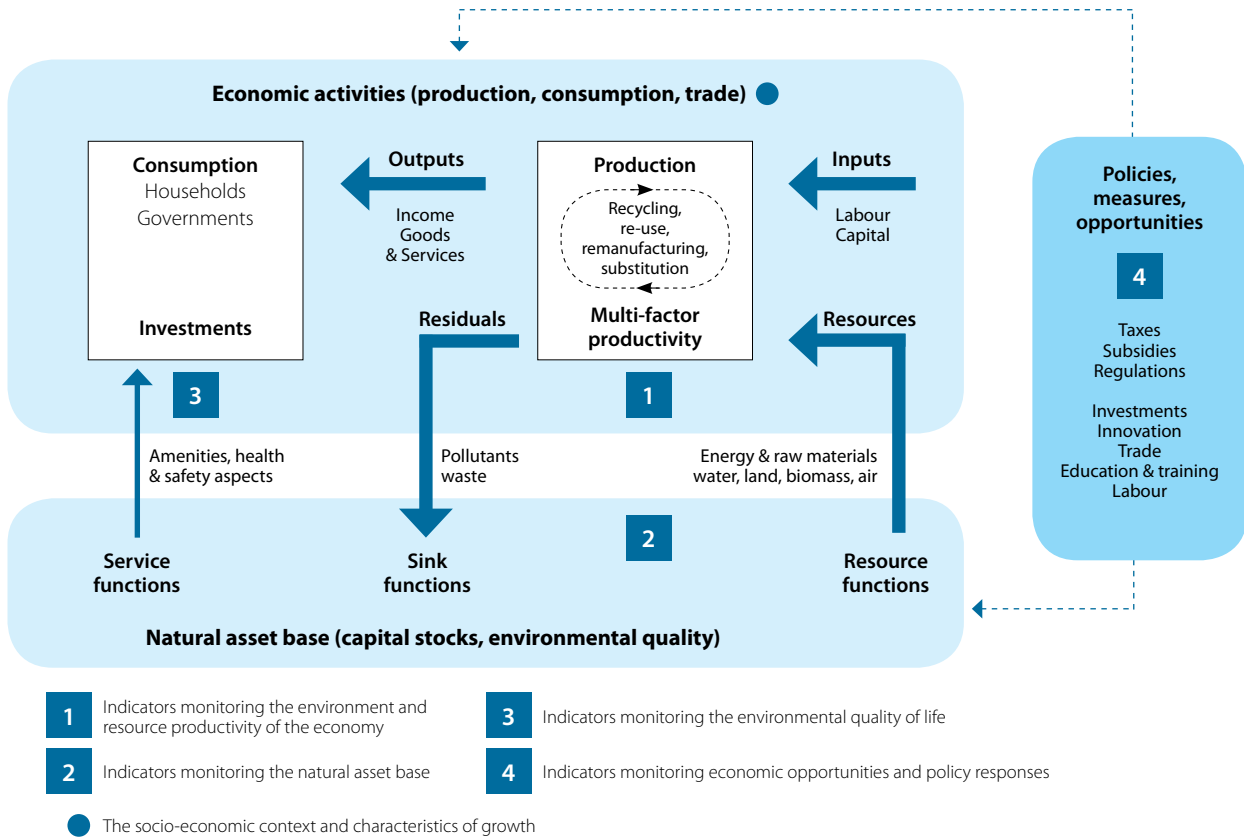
Economic activities (production, consumption, trade)

Consumption
Households
Governments

Investments

Outputs
Income
Goods
& Services

Production
Recycling, re-use, remanufacturing, substitution

Multi-factor productivity

Inputs
Labour
Capital

Residuals

Resources

3

1

Amenities, health & safety aspects

Pollutants waste

Energy & raw materials water, land, biomass, air

2

Service functions

Sink functions

Resource functions

Natural asset base (capital stocks, environmental quality)

Policies, measures, opportunities

4

Taxes
Subsidies
Regulations

Investments
Innovation
Trade
Education & training
Labour

1 Indicators monitoring the environment and resource productivity of the economy

3 Indicators monitoring the environmental quality of life

2 Indicators monitoring the natural asset base

4 Indicators monitoring economic opportunities and policy responses

The socio-economic context and characteristics of growth